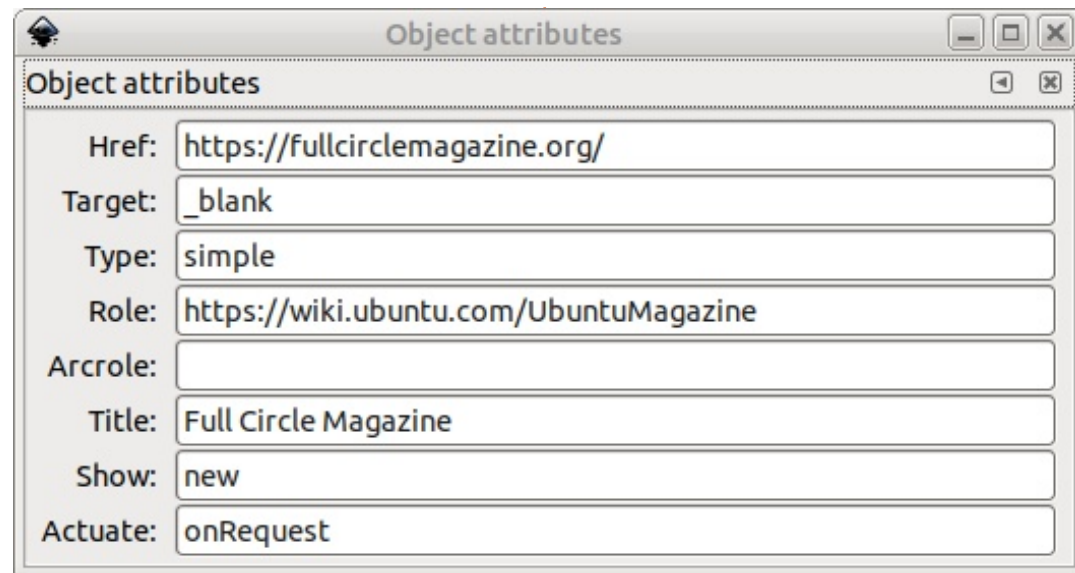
Object attributes

Object attributes

Href: https://fullcirclemagazine.org/

Target: _blank

Type: simple

Role: https://wiki.ubuntu.com/UbuntuMagazine

Arcrole:

Title: Full Circle Magazine

Show: new

Actuate: onRequest